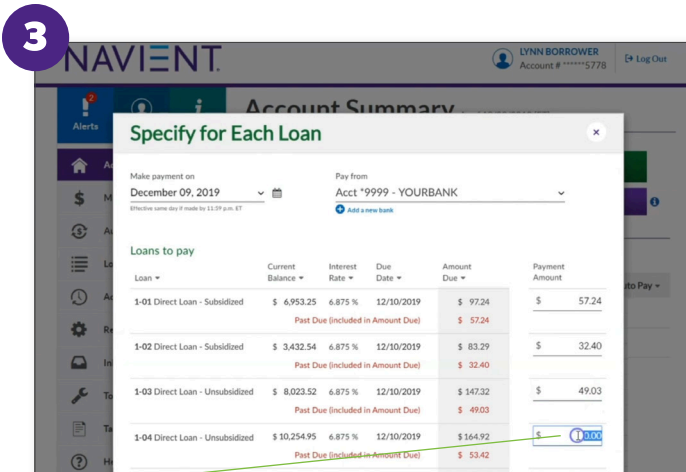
3

NAVIENT.

LYNN BORROWER
Account # ******5778

Log Out

Alerts

Account Summary

Specify for Each Loan

×

Make payment on
December 09, 2019
Effective same day if made by 11:59 p.m. ET

Pay from
Acct *9999 - YOURBANK
Add a new bank

Loans to pay

| Loan | Current Balance | Interest Rate | Due Date | Amount Due | Payment Amount |
|---|---|---|---|---|---|
| 1-01 Direct Loan - Subsidized | $ 6,953.25 | 6.875 % | 12/10/2019 | $ 97.24 | $ 57.24 |
| | Past Due (included in Amount Due) | | | $ 57.24 | |
| 1-02 Direct Loan - Subsidized | $ 3,432.54 | 6.875 % | 12/10/2019 | $ 83.29 | $ 32.40 |
| | Past Due (included in Amount Due) | | | $ 32.40 | |
| 1-03 Direct Loan - Unsubsidized | $ 8,023.52 | 6.875 % | 12/10/2019 | $ 147.32 | $ 49.03 |
| | Past Due (included in Amount Due) | | | $ 49.03 | |
| 1-04 Direct Loan - Unsubsidized | $ 10,254.95 | 6.875 % | 12/10/2019 | $ 164.92 | $ 0.00 |
| | Past Due (included in Amount Due) | | | $ 53.42 | |

to Pay